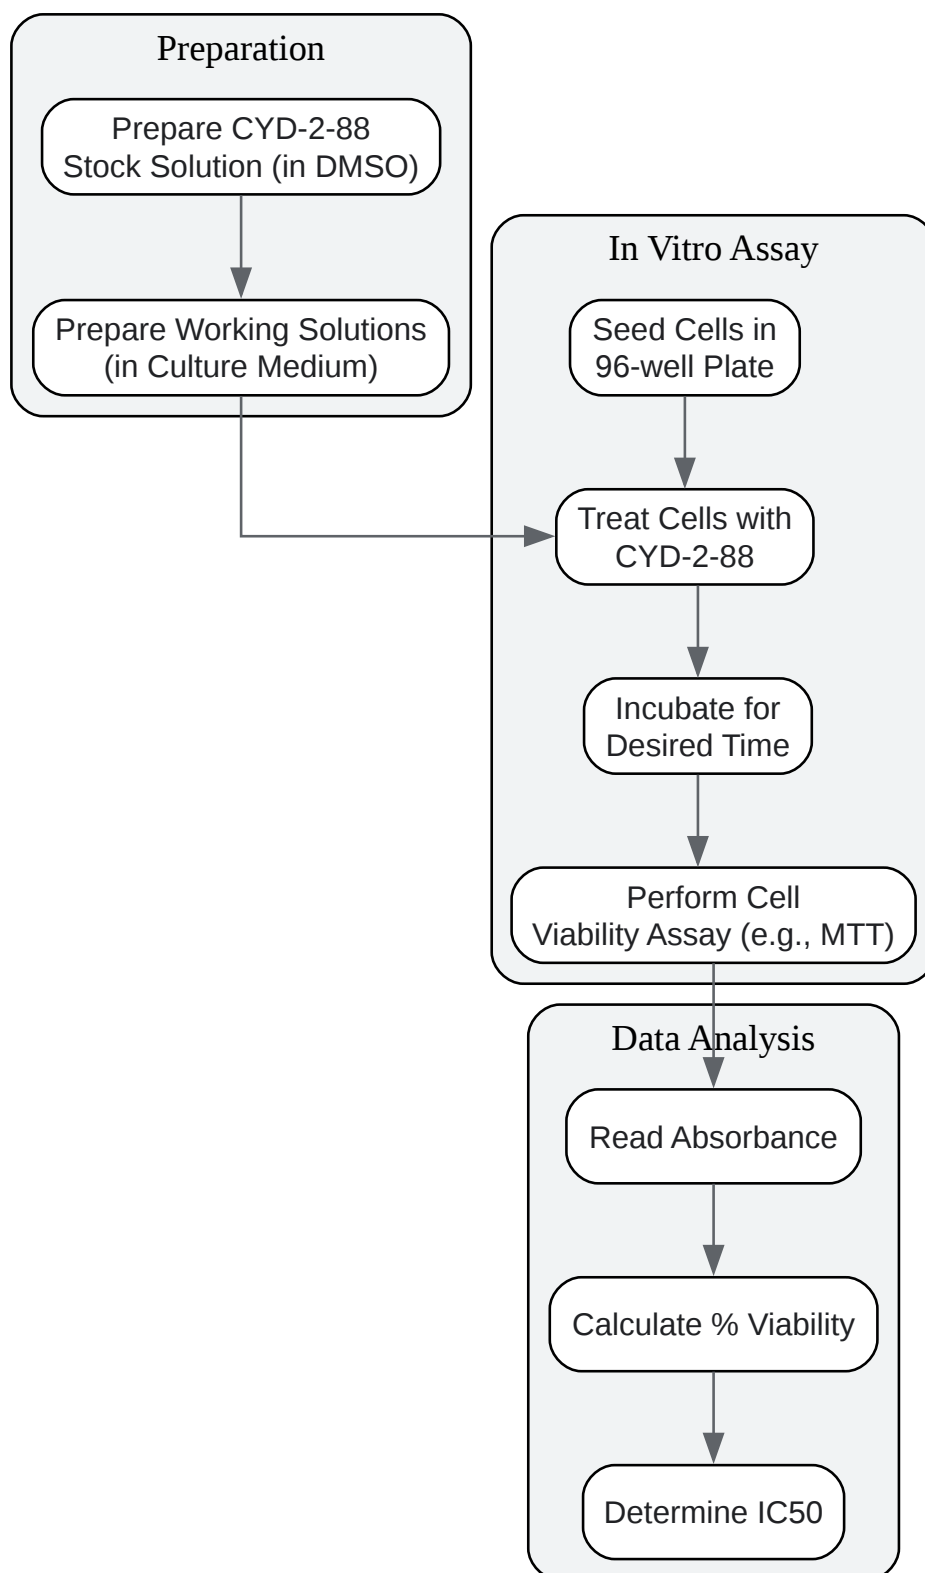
Preparation

Prepare CYD-2-88 Stock Solution (in DMSO)

Prepare Working Solutions (in Culture Medium)

In Vitro Assay

Seed Cells in 96-well Plate

Treat Cells with CYD-2-88

Incubate for Desired Time

Perform Cell Viability Assay (e.g., MTT)

Data Analysis

Read Absorbance

Calculate % Viability

Determine IC50